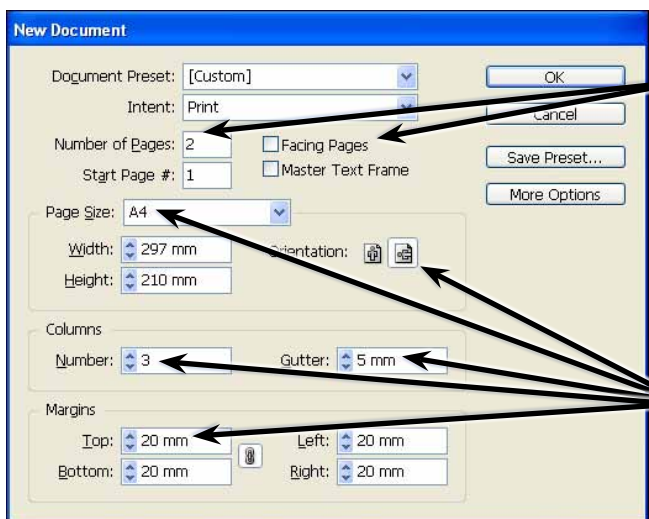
New Document

Document Preset: [Custom]
Intent: Print
Number of Pages: 2
Start Page #: 1
Facing Pages
Master Text Frame

OK
Cancel
Save Preset...
More Options

Page Size: A4
Width: 297 mm
Height: 210 mm
Orientation:

Columns
Number: 3
Gutter: 5 mm

Margins
Top: 20 mm
Bottom: 20 mm
Left: 20 mm
Right: 20 mm